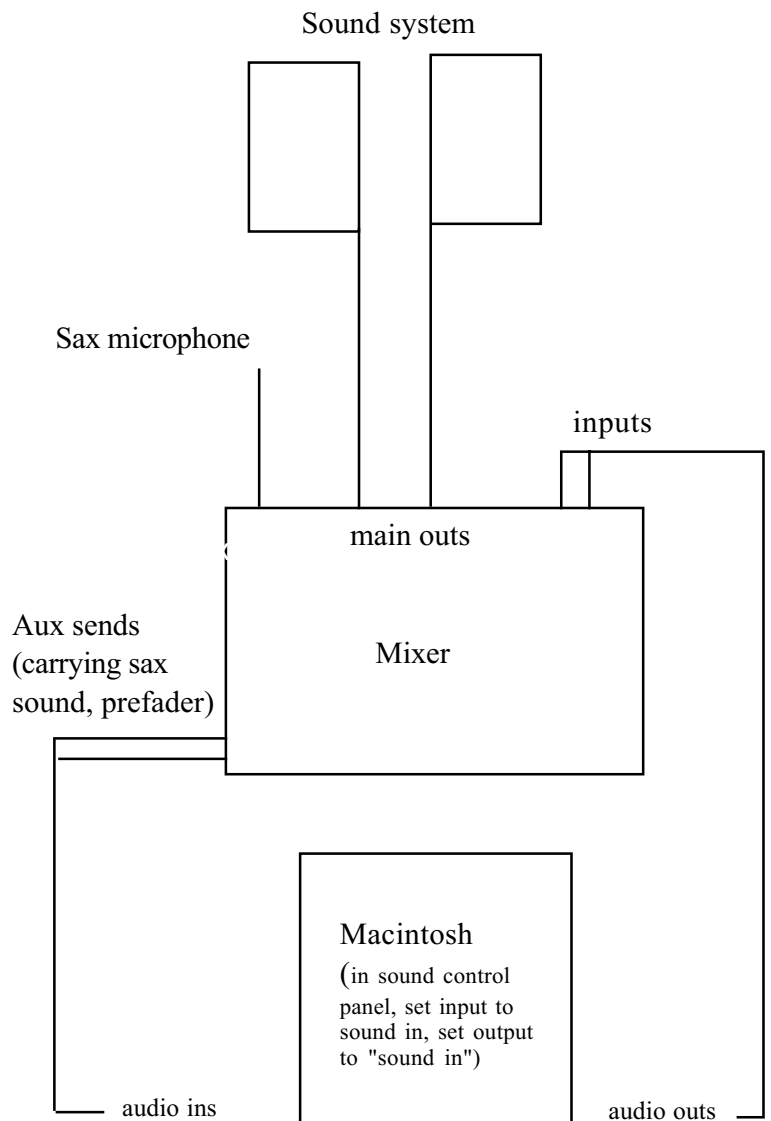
Sound system

Sax microphone

inputs

main outs

Aux sends (carrying sax sound, prefader)

Mixer

Macintosh

(in sound control panel, set input to sound in, set output to "sound in")

audio ins

audio outs